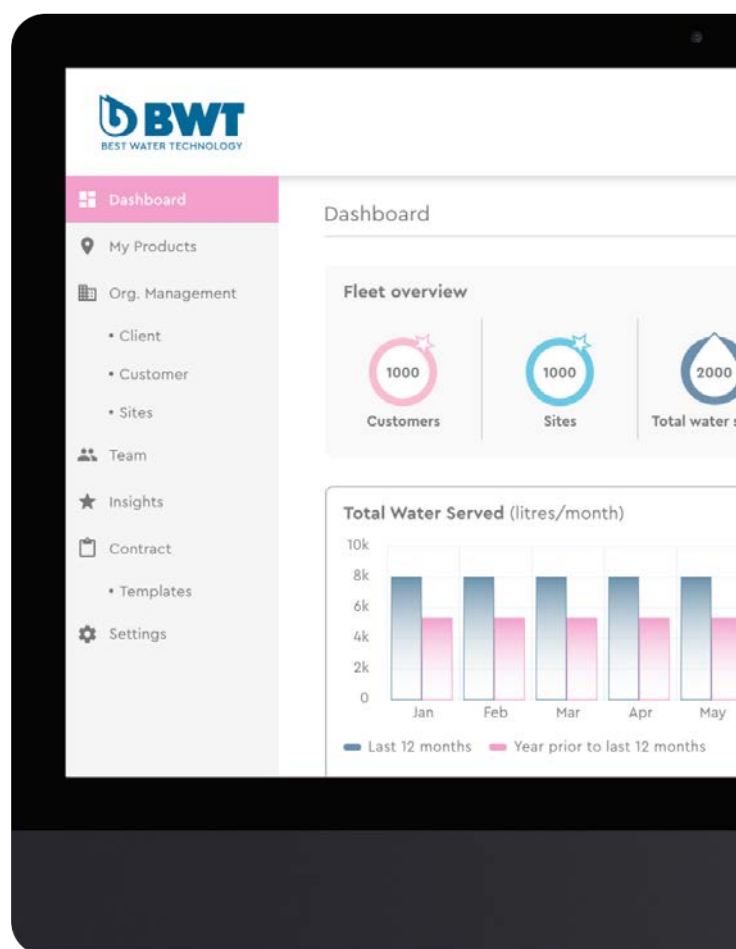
BWT
BEST WATER TECHNOLOGY

Dashboard
My Products
Org. Management
• Client
• Customer
• Sites
Team
Insights
Contract
• Templates
Settings

Dashboard

Fleet overview

1000
Customers

1000
Sites

2000
Total water s

Total Water Served (litres/month)

10k
8k
6k
4k
2k
0

Jan Feb Mar Apr May

Last 12 months Year prior to last 12 months